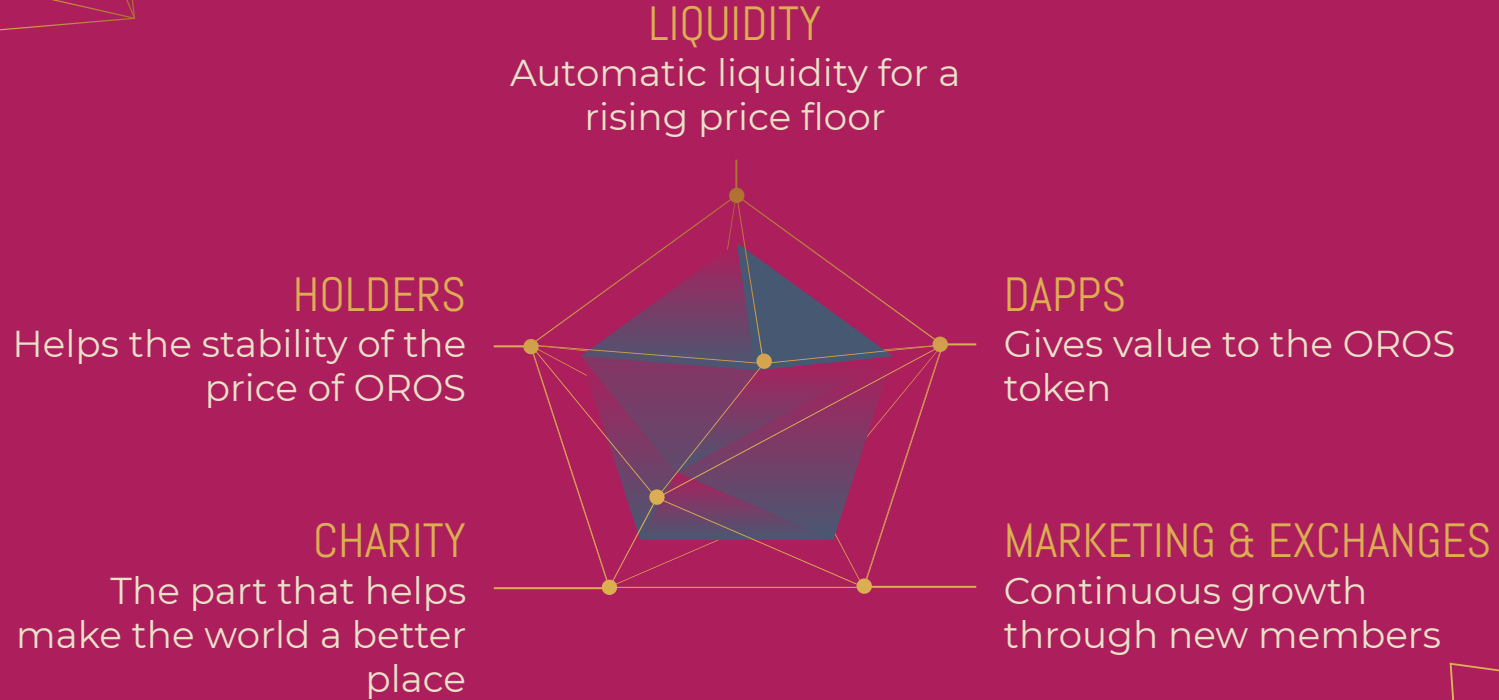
LIQUIDITY
Automatic liquidity for a rising price floor

HOLDERS
Helps the stability of the price of OROS

DAPPS
Gives value to the OROS token

CHARITY
The part that helps make the world a better place

MARKETING & EXCHANGES
Continuous growth through new members